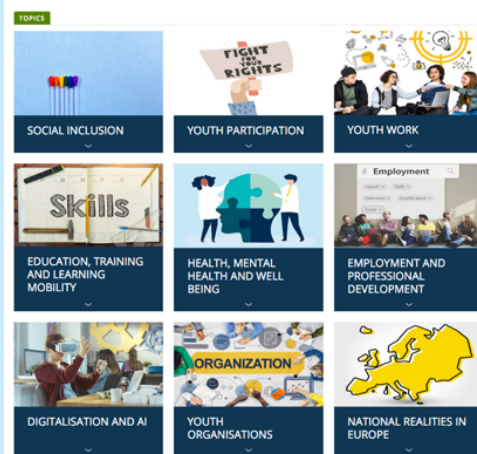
TOPICS

FIGHT FOR YOUR RIGHTS

SOCIAL INCLUSION

YOUTH PARTICIPATION

YOUTH WORK

Skills

EDUCATION, TRAINING AND LEARNING MOBILITY

HEALTH, MENTAL HEALTH AND WELL BEING

# Employment

EMPLOYMENT AND PROFESSIONAL DEVELOPMENT

ORGANIZATION

DIGITALISATION AND AI

YOUTH ORGANISATIONS

NATIONAL REALITIES IN EUROPE